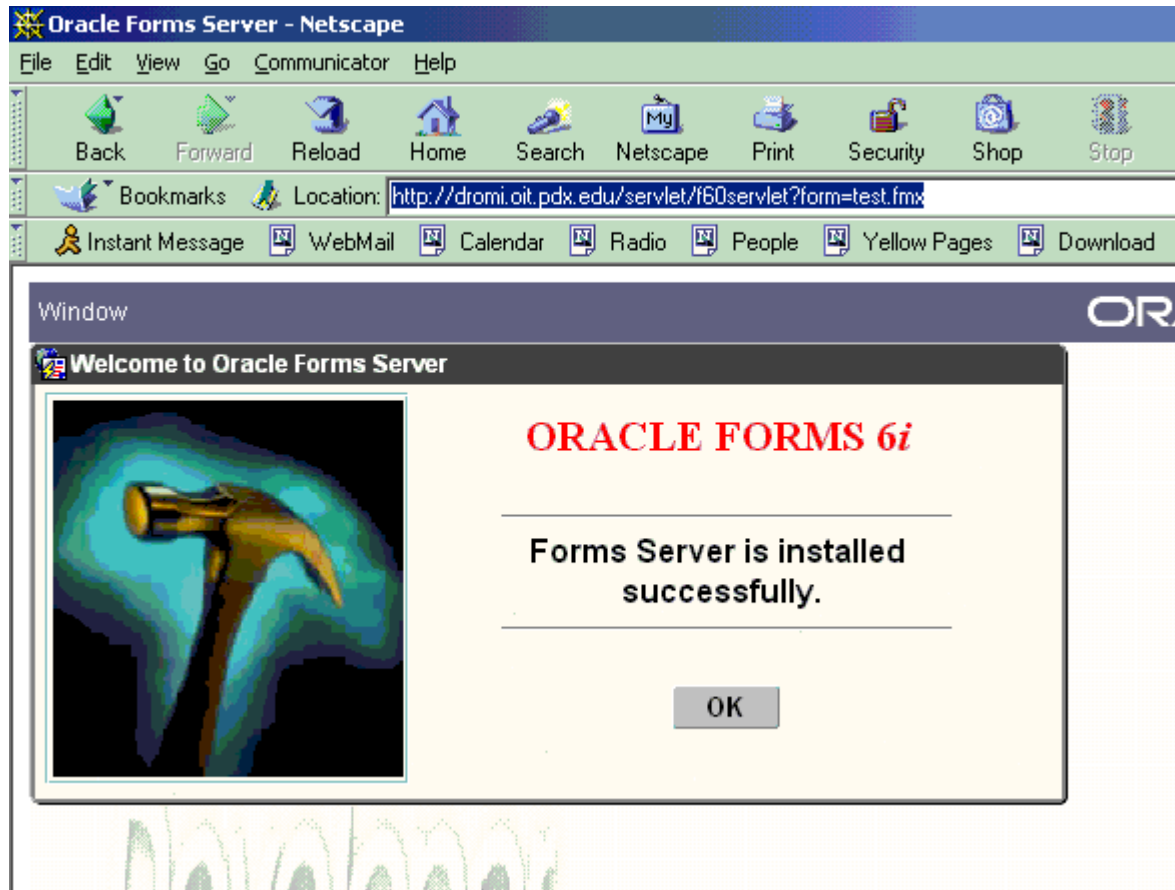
Oracle Forms Server - Netscape

File Edit View Go Communicator Help

Back Forward Reload Home Search Netscape Print Security Shop Stop

Bookmarks Location: http://dromi.oit.pdx.edu/servlet/f60servlet?form=test.fmx

Instant Message WebMail Calendar Radio People Yellow Pages Download

Window

ORA

Welcome to Oracle Forms Server

ORACLE FORMS 6i

Forms Server is installed successfully.

OK